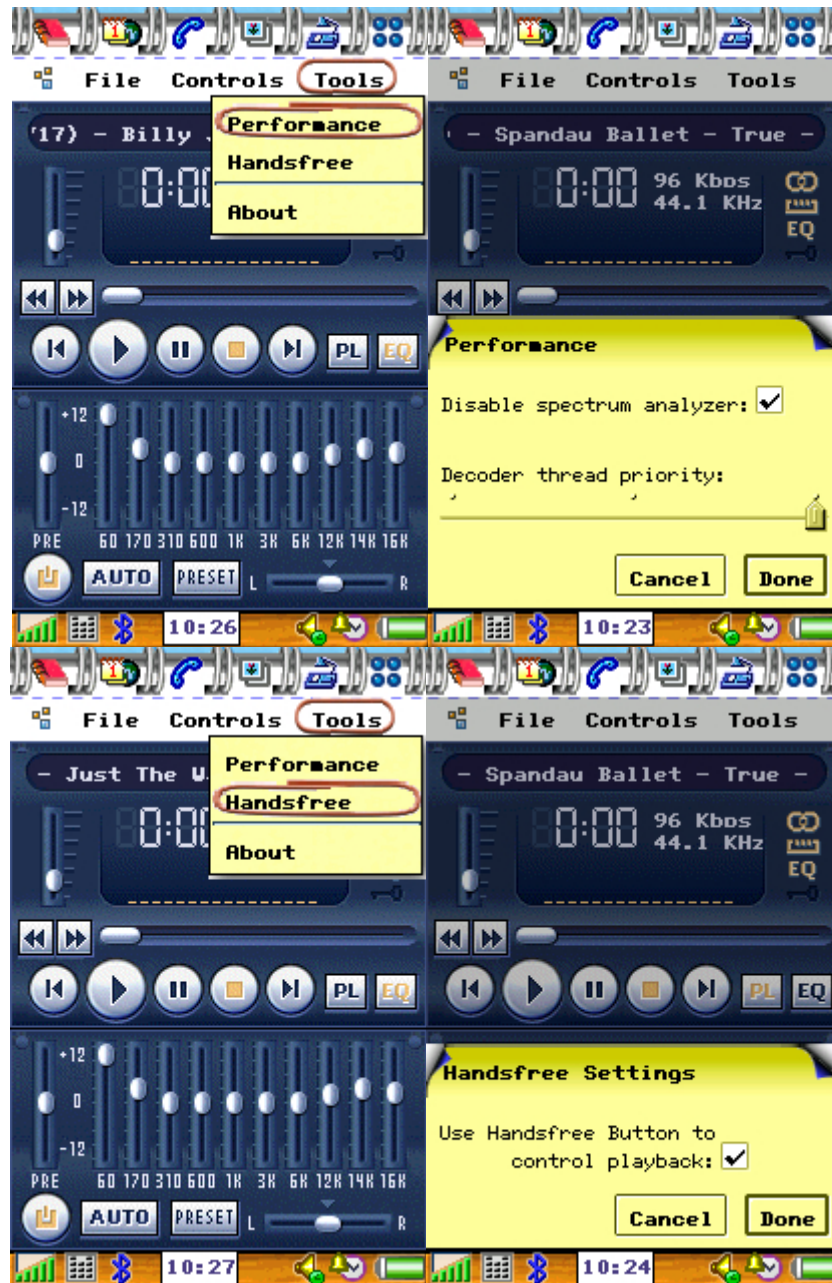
File Controls Tools

Performance
Handsfree
About

'17) - Billy

0:00

PL EQ

+12
0
-12
PRE 60 170 310 600 1K 3K 6K 12K 14K 16K

AUTO PRESET L R

10:26

File Controls Tools

- Spandau Ballet - True -

0:00 96 Kbps 44.1 KHz

EQ

Performance

Disable spectrum analyzer: ✓

Decoder thread priority:

Cancel Done

10:23

File Controls Tools

Performance
Handsfree
About

- Just The W

0:00

PL EQ

+12
0
-12
PRE 60 170 310 600 1K 3K 6K 12K 14K 16K

AUTO PRESET L R

10:27

File Controls Tools

- Spandau Ballet - True -

0:00 96 Kbps 44.1 KHz

EQ

PL EQ

Handsfree Settings

Use Handsfree Button to control playback: ✓

Cancel Done

10:24